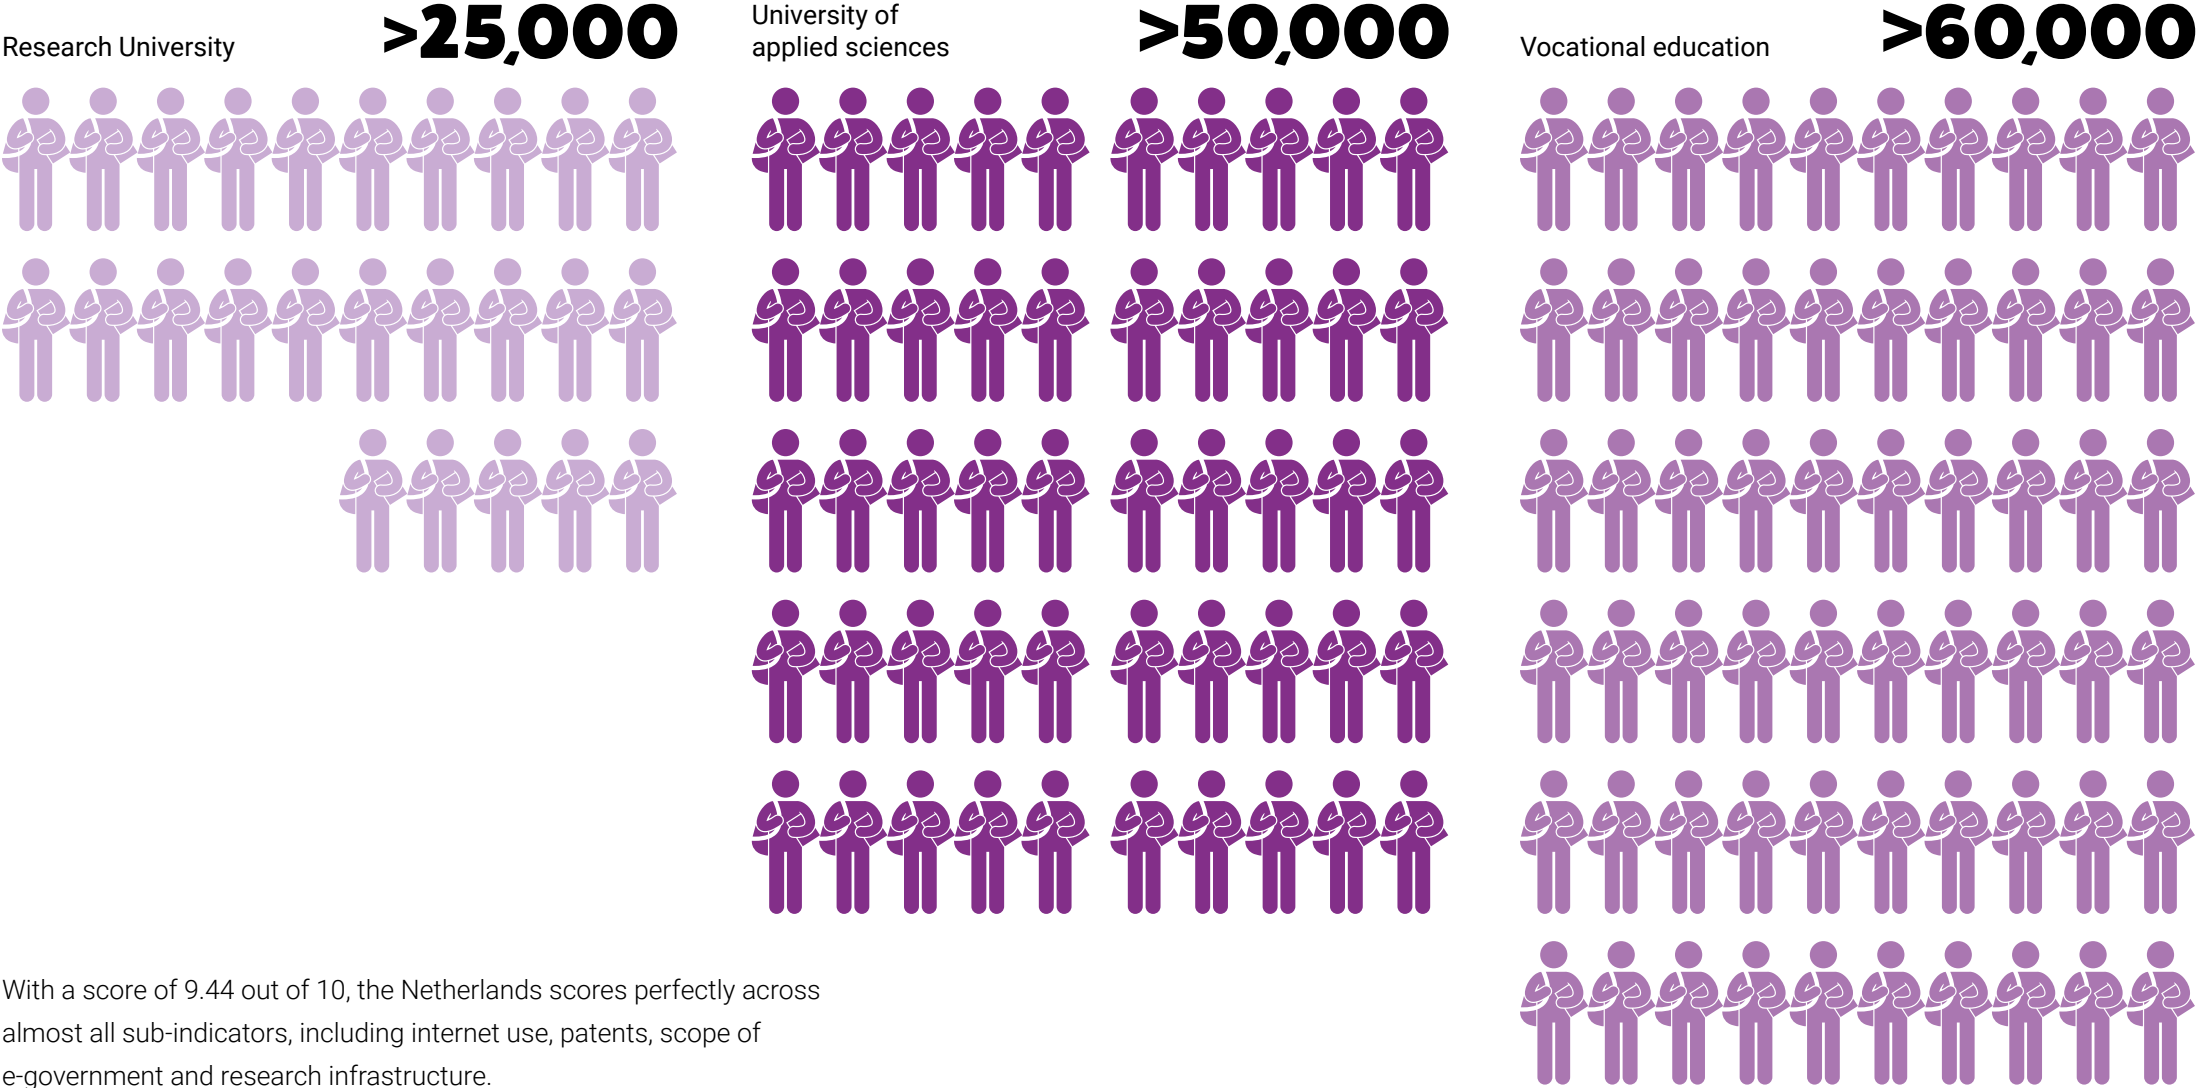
Research University >25,000

University of applied sciences >50,000

Vocational education >60,000

With a score of 9.44 out of 10, the Netherlands scores perfectly across almost all sub-indicators, including internet use, patents, scope of e-government and research infrastructure.